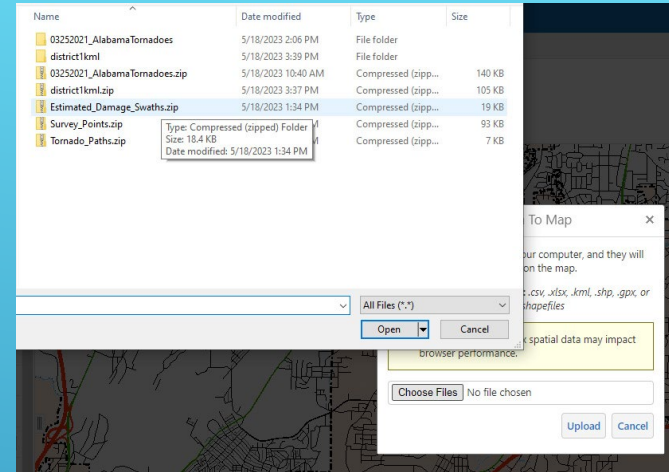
| Name | Date modified | Type | Size |
|---|---|---|---|
| 03252021_AlabamaTornadoes | 5/18/2023 2:06 PM | File folder | |
| district1kml | 5/18/2023 3:39 PM | File folder | |
| 03252021_AlabamaTornadoes.zip | 5/18/2023 10:40 AM | Compressed (zipp... | 140 KB |
| district1kml.zip | 5/18/2023 3:37 PM | Compressed (zipp... | 105 KB |
| Estimated_Damage_Swaths.zip | 5/18/2023 1:34 PM | Compressed (zipp... | 19 KB |
| Survey_Points.zip | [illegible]M | Compressed (zipp... | 93 KB |
| Tornado_Paths.zip | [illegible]M | Compressed (zipp... | 7 KB |

Type: Compressed (zipped) Folder
Size: 18.4 KB
Date modified: 5/18/2023 1:34 PM

All Files (*.*)

Open

Cancel

To Map

×

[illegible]our computer, and they will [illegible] on the map.

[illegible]: .csv, .xlsx, .kml, .shp, .gpx, or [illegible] shapefiles

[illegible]k spatial data may impact browser performance.

Choose Files No file chosen

Upload

Cancel